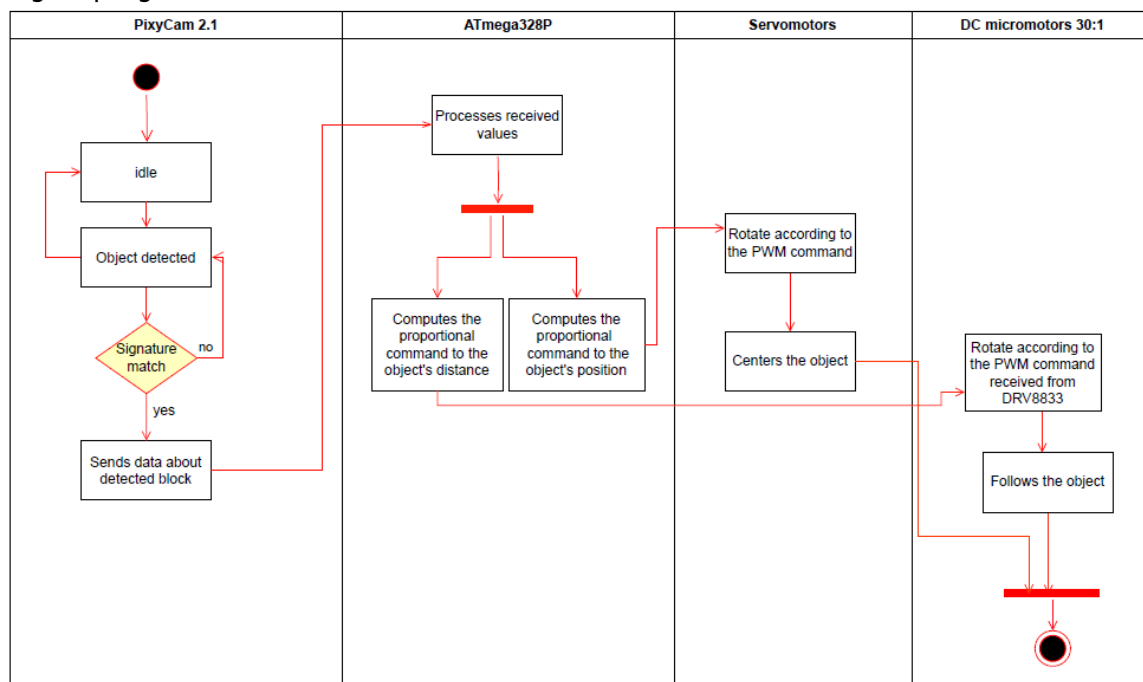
| PixyCam 2.1 | ATmega328P | Servomotors | DC micromotors 30:1 |
|---|---|---|---|

idle

Object detected

Signature match

no

yes

Sends data about detected block

Processes received values

Computes the proportional command to the object's distance

Computes the proportional command to the object's position

Rotate according to the PWM command

Centers the object

Rotate according to the PWM command received from DRV8833

Follows the object